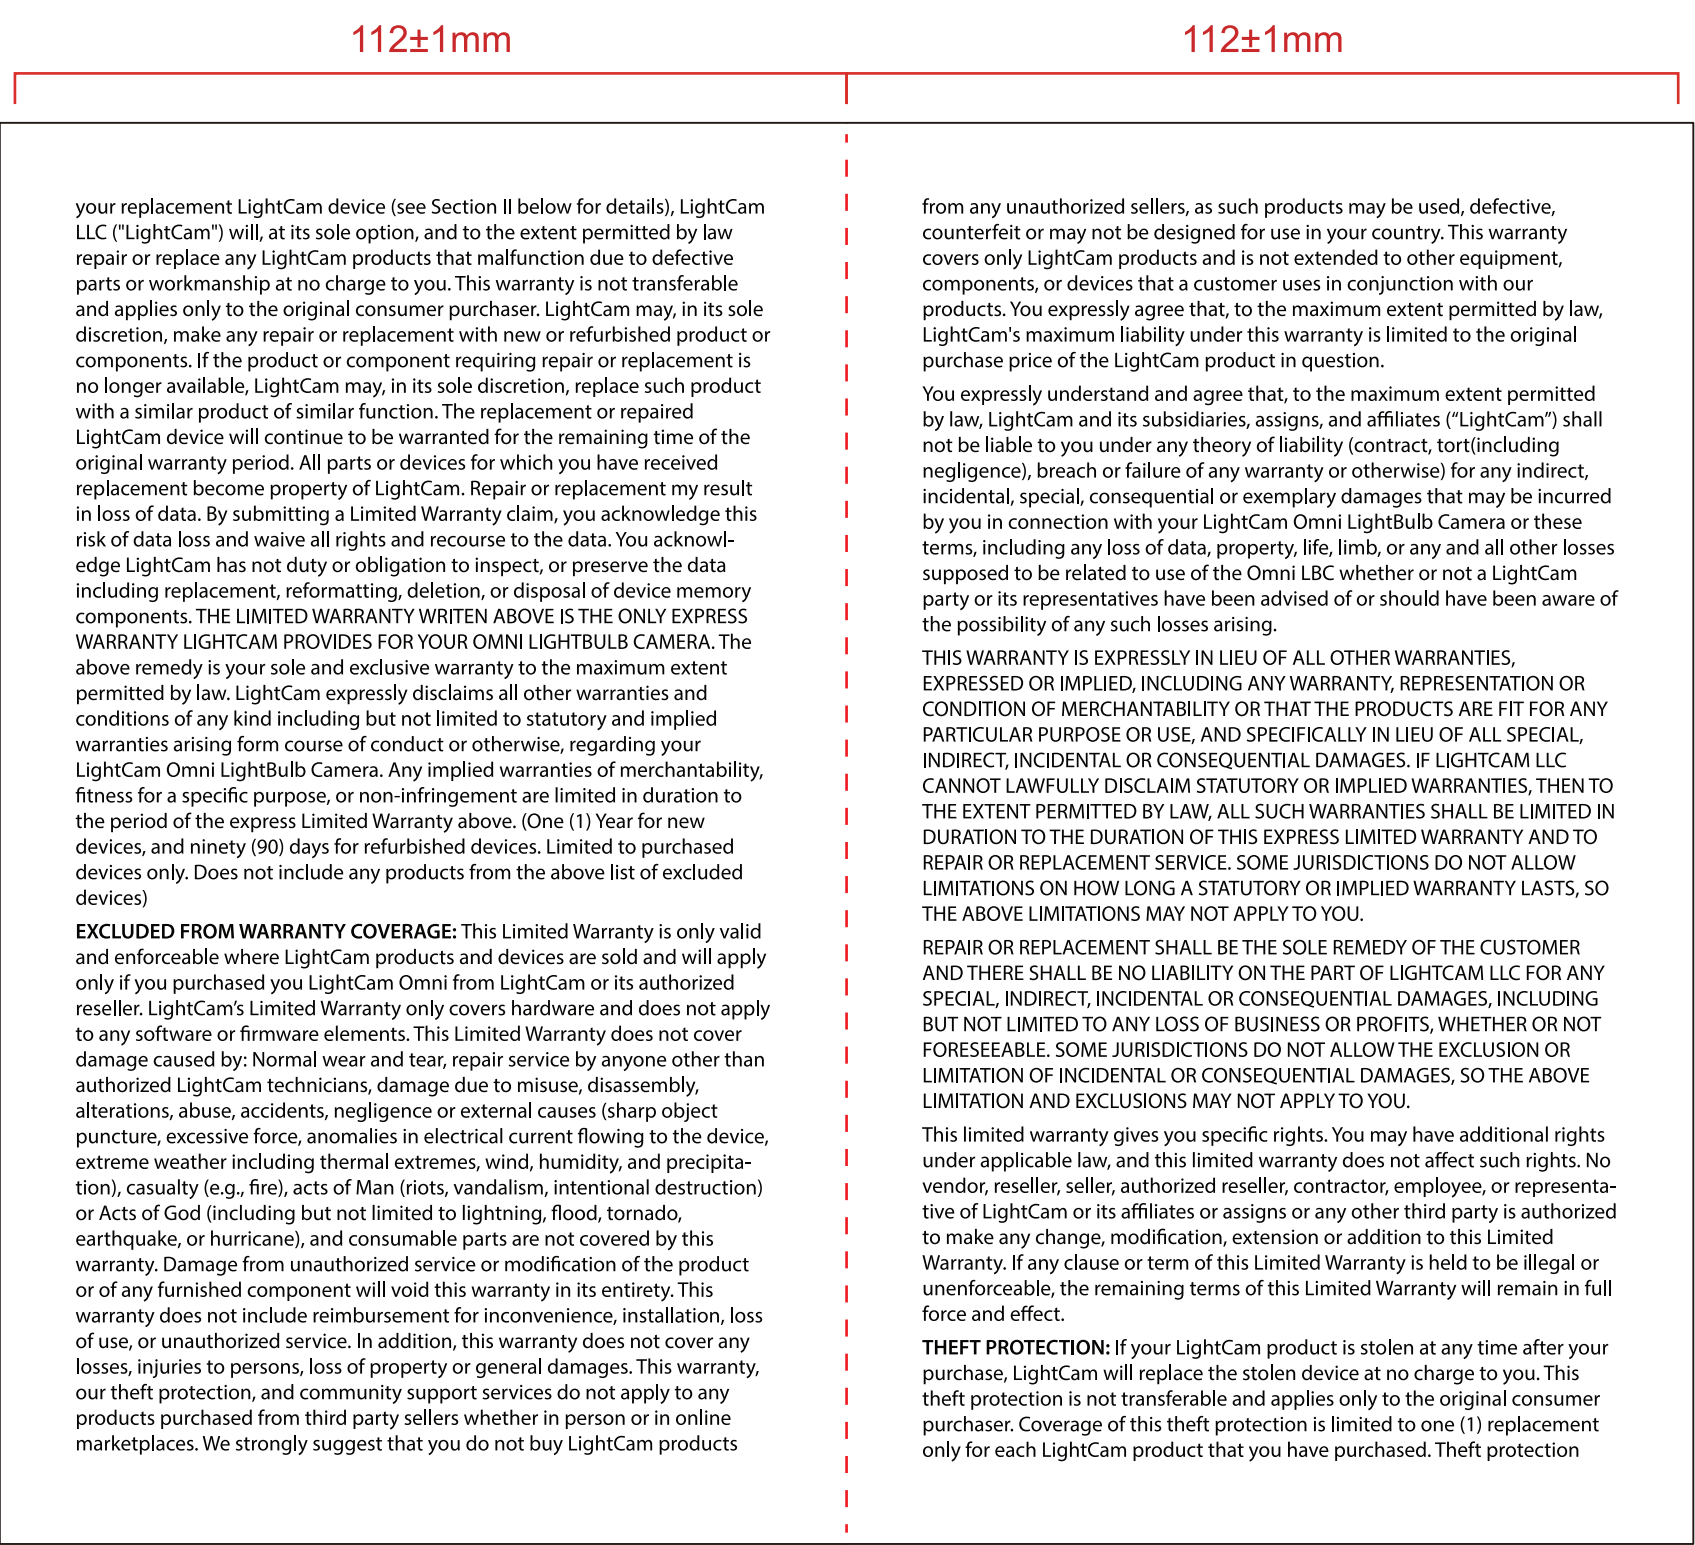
112±1mm

112±1mm

your replacement LightCam device (see Section II below for details), LightCam LLC ("LightCam") will, at its sole option, and to the extent permitted by law repair or replace any LightCam products that malfunction due to defective parts or workmanship at no charge to you. This warranty is not transferable and applies only to the original consumer purchaser. LightCam may, in its sole discretion, make any repair or replacement with new or refurbished product or components. If the product or component requiring repair or replacement is no longer available, LightCam may, in its sole discretion, replace such product with a similar product of similar function. The replacement or repaired LightCam device will continue to be warranted for the remaining time of the original warranty period. All parts or devices for which you have received replacement become property of LightCam. Repair or replacement my result in loss of data. By submitting a Limited Warranty claim, you acknowledge this risk of data loss and waive all rights and recourse to the data. You acknowledge LightCam has not duty or obligation to inspect, or preserve the data including replacement, reformatting, deletion, or disposal of device memory components. THE LIMITED WARRANTY WRITEN ABOVE IS THE ONLY EXPRESS WARRANTY LIGHTCAM PROVIDES FOR YOUR OMNI LIGHTBULB CAMERA. The above remedy is your sole and exclusive warranty to the maximum extent permitted by law. LightCam expressly disclaims all other warranties and conditions of any kind including but not limited to statutory and implied warranties arising form course of conduct or otherwise, regarding your LightCam Omni LightBulb Camera. Any implied warranties of merchantability, fitness for a specific purpose, or non-infringement are limited in duration to the period of the express Limited Warranty above. (One (1) Year for new devices, and ninety (90) days for refurbished devices. Limited to purchased devices only. Does not include any products from the above list of excluded devices)

**EXCLUDED FROM WARRANTY COVERAGE:** This Limited Warranty is only valid and enforceable where LightCam products and devices are sold and will apply only if you purchased you LightCam Omni from LightCam or its authorized reseller. LightCam's Limited Warranty only covers hardware and does not apply to any software or firmware elements. This Limited Warranty does not cover damage caused by: Normal wear and tear, repair service by anyone other than authorized LightCam technicians, damage due to misuse, disassembly, alterations, abuse, accidents, negligence or external causes (sharp object puncture, excessive force, anomalies in electrical current flowing to the device, extreme weather including thermal extremes, wind, humidity, and precipitation), casualty (e.g., fire), acts of Man (riots, vandalism, intentional destruction) or Acts of God (including but not limited to lightning, flood, tornado, earthquake, or hurricane), and consumable parts are not covered by this warranty. Damage from unauthorized service or modification of the product or of any furnished component will void this warranty in its entirety. This warranty does not include reimbursement for inconvenience, installation, loss of use, or unauthorized service. In addition, this warranty does not cover any losses, injuries to persons, loss of property or general damages. This warranty, our theft protection, and community support services do not apply to any products purchased from third party sellers whether in person or in online marketplaces. We strongly suggest that you do not buy LightCam products

from any unauthorized sellers, as such products may be used, defective, counterfeit or may not be designed for use in your country. This warranty covers only LightCam products and is not extended to other equipment, components, or devices that a customer uses in conjunction with our products. You expressly agree that, to the maximum extent permitted by law, LightCam's maximum liability under this warranty is limited to the original purchase price of the LightCam product in question.

You expressly understand and agree that, to the maximum extent permitted by law, LightCam and its subsidiaries, assigns, and affiliates ("LightCam") shall not be liable to you under any theory of liability (contract, tort(including negligence), breach or failure of any warranty or otherwise) for any indirect, incidental, special, consequential or exemplary damages that may be incurred by you in connection with your LightCam Omni LightBulb Camera or these terms, including any loss of data, property, life, limb, or any and all other losses supposed to be related to use of the Omni LBC whether or not a LightCam party or its representatives have been advised of or should have been aware of the possibility of any such losses arising.

THIS WARRANTY IS EXPRESSLY IN LIEU OF ALL OTHER WARRANTIES, EXPRESSED OR IMPLIED, INCLUDING ANY WARRANTY, REPRESENTATION OR CONDITION OF MERCHANTABILITY OR THAT THE PRODUCTS ARE FIT FOR ANY PARTICULAR PURPOSE OR USE, AND SPECIFICALLY IN LIEU OF ALL SPECIAL, INDIRECT, INCIDENTAL OR CONSEQUENTIAL DAMAGES. IF LIGHTCAM LLC CANNOT LAWFULLY DISCLAIM STATUTORY OR IMPLIED WARRANTIES, THEN TO THE EXTENT PERMITTED BY LAW, ALL SUCH WARRANTIES SHALL BE LIMITED IN DURATION TO THE DURATION OF THIS EXPRESS LIMITED WARRANTY AND TO REPAIR OR REPLACEMENT SERVICE. SOME JURISDICTIONS DO NOT ALLOW LIMITATIONS ON HOW LONG A STATUTORY OR IMPLIED WARRANTY LASTS, SO THE ABOVE LIMITATIONS MAY NOT APPLY TO YOU.

REPAIR OR REPLACEMENT SHALL BE THE SOLE REMEDY OF THE CUSTOMER AND THERE SHALL BE NO LIABILITY ON THE PART OF LIGHTCAM LLC FOR ANY SPECIAL, INDIRECT, INCIDENTAL OR CONSEQUENTIAL DAMAGES, INCLUDING BUT NOT LIMITED TO ANY LOSS OF BUSINESS OR PROFITS, WHETHER OR NOT FORESEEABLE. SOME JURISDICTIONS DO NOT ALLOW THE EXCLUSION OR LIMITATION OF INCIDENTAL OR CONSEQUENTIAL DAMAGES, SO THE ABOVE LIMITATION AND EXCLUSIONS MAY NOT APPLY TO YOU.

This limited warranty gives you specific rights. You may have additional rights under applicable law, and this limited warranty does not affect such rights. No vendor, reseller, seller, authorized reseller, contractor, employee, or representative of LightCam or its affiliates or assigns or any other third party is authorized to make any change, modification, extension or addition to this Limited Warranty. If any clause or term of this Limited Warranty is held to be illegal or unenforceable, the remaining terms of this Limited Warranty will remain in full force and effect.

**THEFT PROTECTION:** If your LightCam product is stolen at any time after your purchase, LightCam will replace the stolen device at no charge to you. This theft protection is not transferable and applies only to the original consumer purchaser. Coverage of this theft protection is limited to one (1) replacement only for each LightCam product that you have purchased. Theft protection